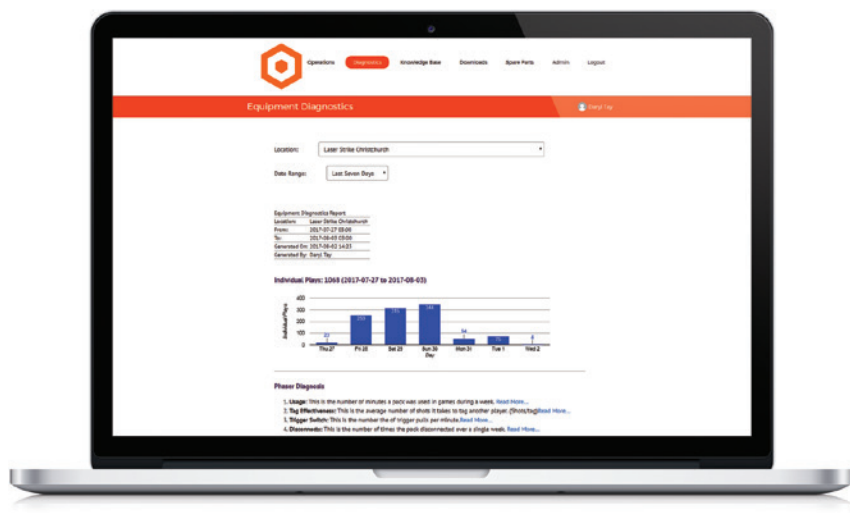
Operations Diagnostics Knowledge Base Downloads Spare Parts Admin Logout

Equipment Diagnostics

Daryl Tay

Location: Laser Strike Christchurch

Date Range: Last Seven Days

| Equipment Diagnostics Report | |
|---|---|
| Location: | Laser Strike Christchurch |
| From: | 2017-07-27 09:00 |
| To: | 2017-08-03 09:00 |
| Generated On: | 2017-08-02 14:23 |
| Generated By: | Daryl Tay |

Individual Plays: 1068 (2017-07-27 to 2017-08-03)

Individual Plays

400
300
200
100
0

23 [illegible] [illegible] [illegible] 64 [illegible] 2

Thu 27 Fri 28 Sat 29 Sun 30 Mon 31 Tue 1 Wed 2

Day

Phaser Diagnostics

1. Usage: This is the number of minutes a pack was used in games during a week. Read More...
2. Tag Effectiveness: This is the average number of shots it takes to tag another player. (Shots/tag) Read More...
3. Trigger Switch: This is the number of trigger pulls per minute. Read More...
4. Disconnects: This is the number of times the pack disconnected over a single week. Read More...